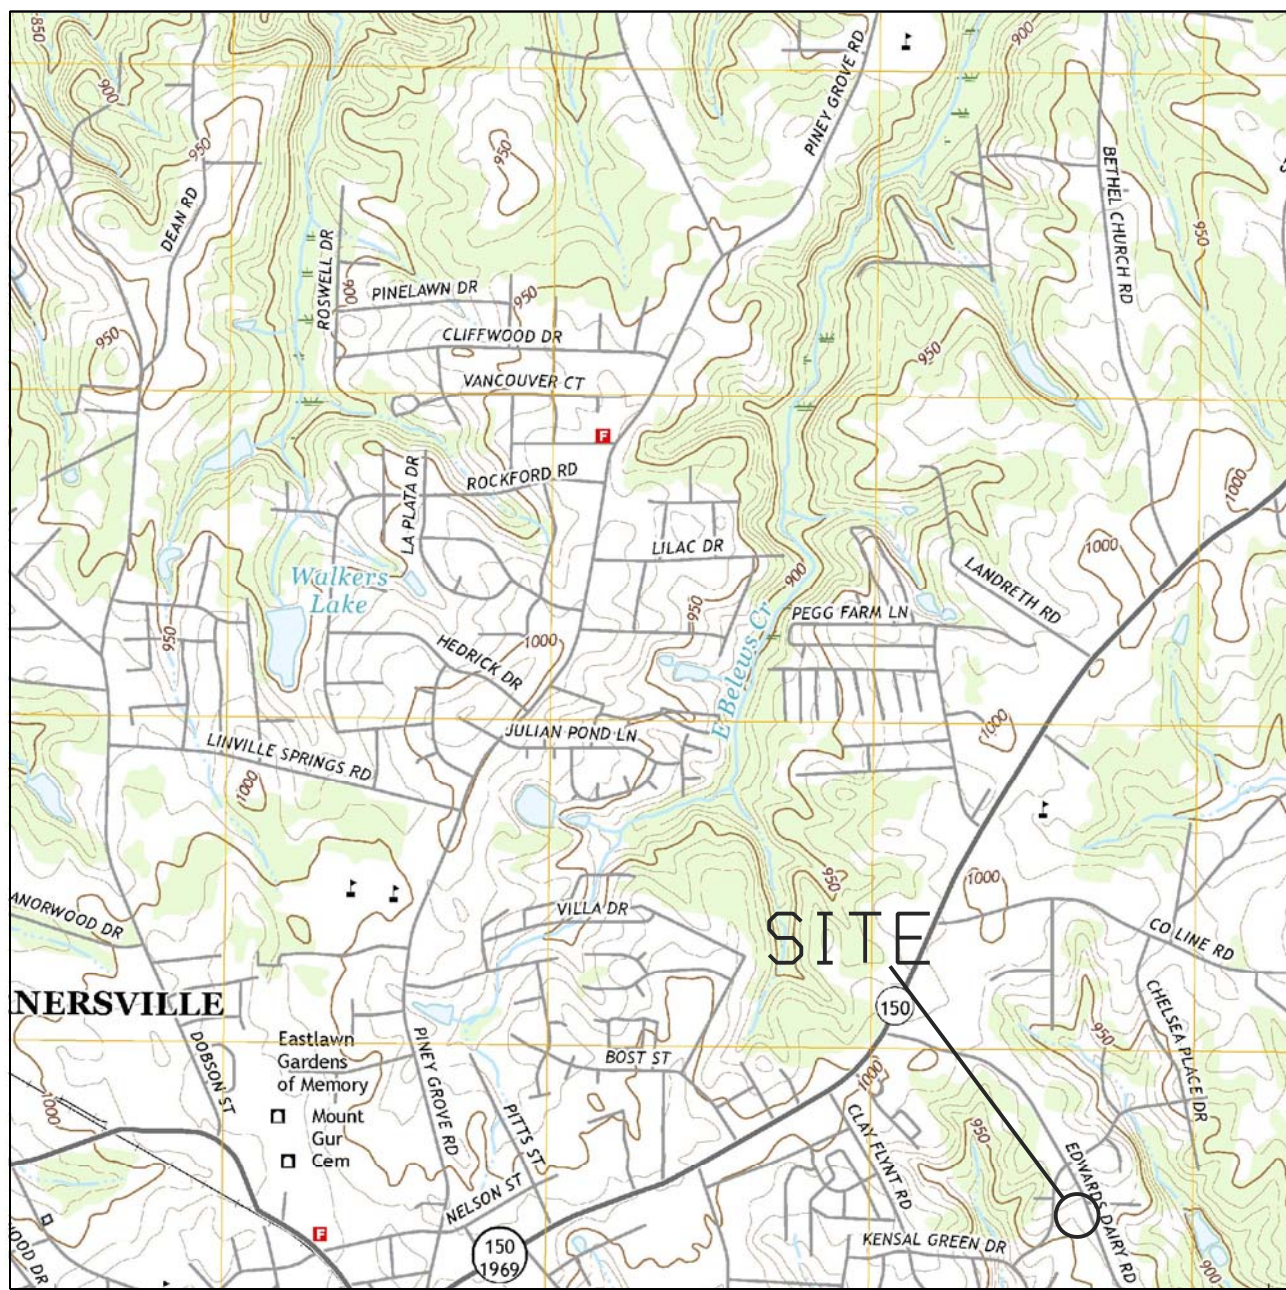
850
900
950
DEAN RD
ROSWELL DR
900
PINELAWN DR
950
CLIFFWOOD DR
VANCOUVER CT
950
PINEY GROVE RD
900
950
BETHEL CHURCH RD
950
950
950
F
LA PLATA DR
ROCKFORD RD
LILAC DR
1000
1000
LANDRETH RD
Walkers Lake
900
PEGG FARM LN
950
HEDRICK DR
1000
950
E Belews Cr
JULIAN POND LN
LINVILLE SPRINGS RD
1000
1000
950
1000
ANORWOOD DR
VILLA DR
SITE
CO LINE RD
NERSVILLE
150
950
CHELSEA PLACE DR
Eastlawn Gardens of Memory
Mount Gur Cem
DOBSON ST
PINEY GROVE RD
BOST ST
1000
1000
PITTS ST
CLAY FLYNT RD
950
EDWARDS DAIRY RD
NELSON ST
F
150
1969
KENSAL GREEN DR
OOD DR
900